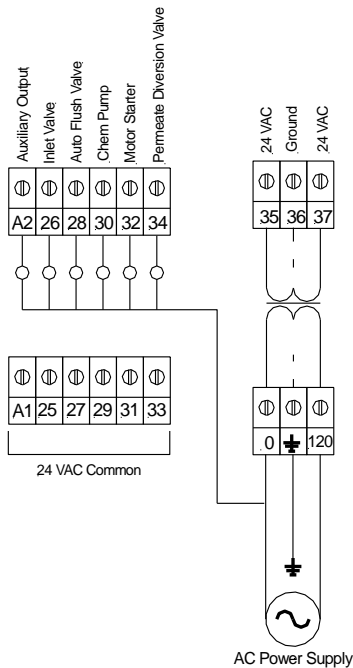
Auxiliary Output
Inlet Valve
Auto Flush Valve
Chem Pump
Motor Starter
Permeate Diversion Valve

A2 26 28 30 32 34

24 VAC
Ground
24 VAC

35 36 37

A1 25 27 29 31 33

24 VAC Common

0 120

AC Power Supply